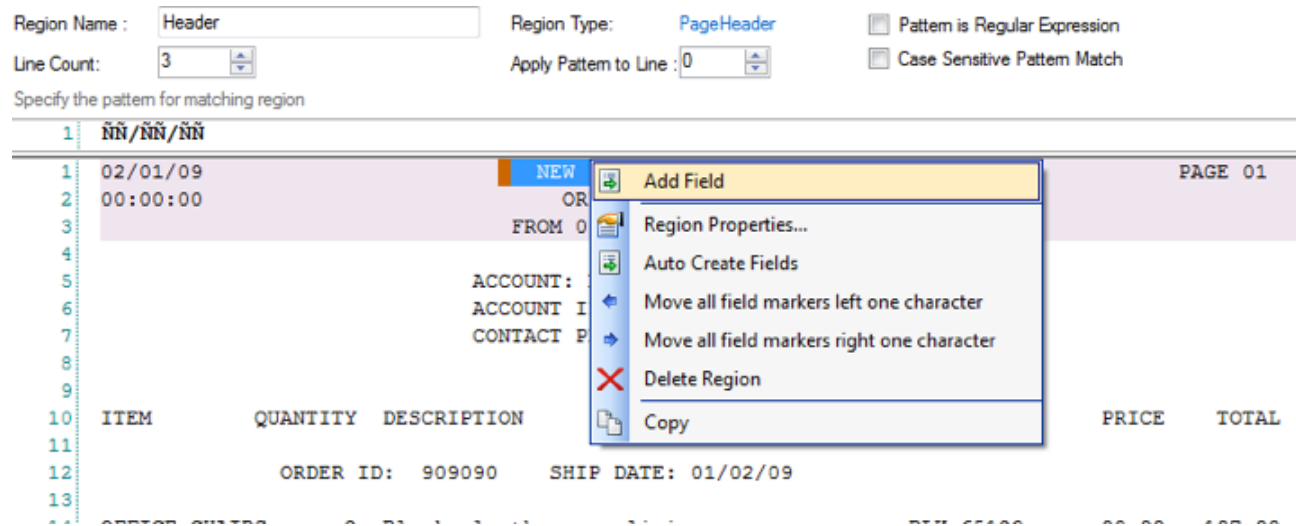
Region Name : Header
Region Type: PageHeader
Pattern is Regular Expression
Line Count: 3
Apply Pattern to Line : 0
Case Sensitive Pattern Match
Specify the pattern for matching region

1 ÑÑ/ÑÑ/ÑÑ

1 02/01/09 NEW PAGE 01
2 00:00:00 OR
3 FROM 0
4
5 ACCOUNT: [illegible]
6 ACCOUNT I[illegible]
7 CONTACT P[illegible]
8
9
10 ITEM QUANTITY DESCRIPTION PRICE TOTAL
11
12 ORDER ID: 909090 SHIP DATE: 01/02/09
13

Add Field
Region Properties...
Auto Create Fields
Move all field markers left one character
Move all field markers right one character
Delete Region
Copy